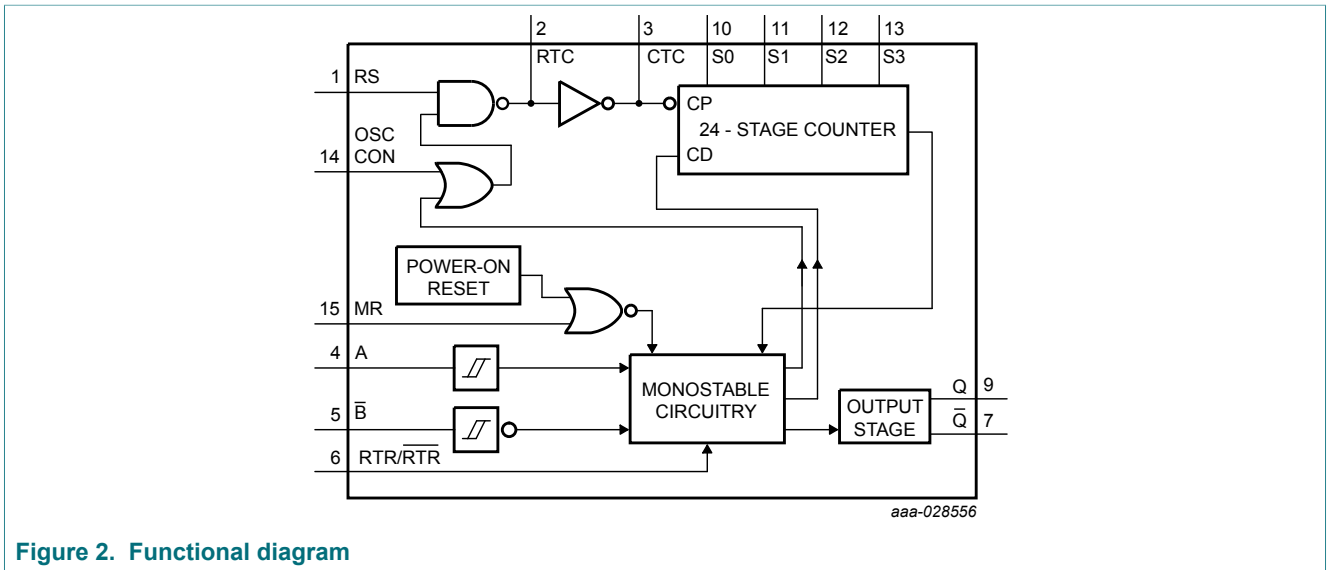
2
RTC
3
CTC
10
S0
11
S1
12
S2
13
S3

1 RS

OSC
14 CON

CP
24 - STAGE COUNTER
CD

POWER-ON RESET

15 MR

4 A

5 $\overline{B}$

6 RTR/$\overline{RTR}$

MONOSTABLE CIRCUITRY

OUTPUT STAGE

Q 9
$\overline{Q}$ 7

aaa-028556

Figure 2. Functional diagram